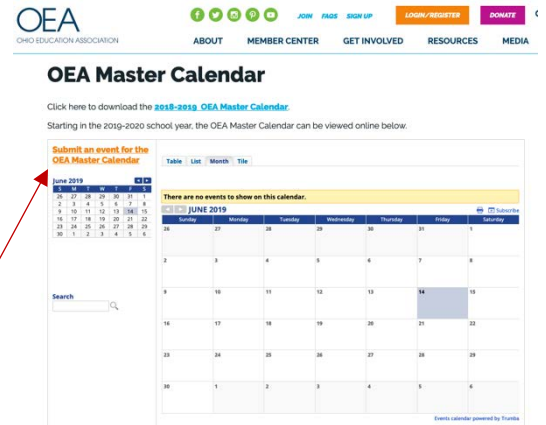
OEA
OHIO EDUCATION ASSOCIATION

JOIN FAQS SIGN UP LOGIN/REGISTER DONATE

ABOUT MEMBER CENTER GET INVOLVED RESOURCES MEDIA

OEA Master Calendar

Click here to download the 2018-2019 OEA Master Calendar.

Starting in the 2019-2020 school year, the OEA Master Calendar can be viewed online below.

Submit an event for the OEA Master Calendar

June 2019

| S | M | T | W | T | F | S |
|---|---|---|---|---|---|---|
| 26 | 27 | 28 | 29 | 30 | 31 | 1 |
| 2 | 3 | 4 | 5 | 6 | 7 | 8 |
| 9 | 10 | 11 | 12 | 13 | 14 | 15 |
| 16 | 17 | 18 | 19 | 20 | 21 | 22 |
| 23 | 24 | 25 | 26 | 27 | 28 | 29 |
| 30 | 1 | 2 | 3 | 4 | 5 | 6 |

Search

Table List Month Tile

There are no events to show on this calendar.

JUNE 2019 Subscribe

| Sunday | Monday | Tuesday | Wednesday | Thursday | Friday | Saturday |
|---|---|---|---|---|---|---|
| 26 | 27 | 28 | 29 | 30 | 31 | 1 |
| 2 | 3 | 4 | 5 | 6 | 7 | 8 |
| 9 | 10 | 11 | 12 | 13 | 14 | 15 |
| 16 | 17 | 18 | 19 | 20 | 21 | 22 |
| 23 | 24 | 25 | 26 | 27 | 28 | 29 |
| 30 | 1 | 2 | 3 | 4 | 5 | 6 |

Events calendar powered by Trumba